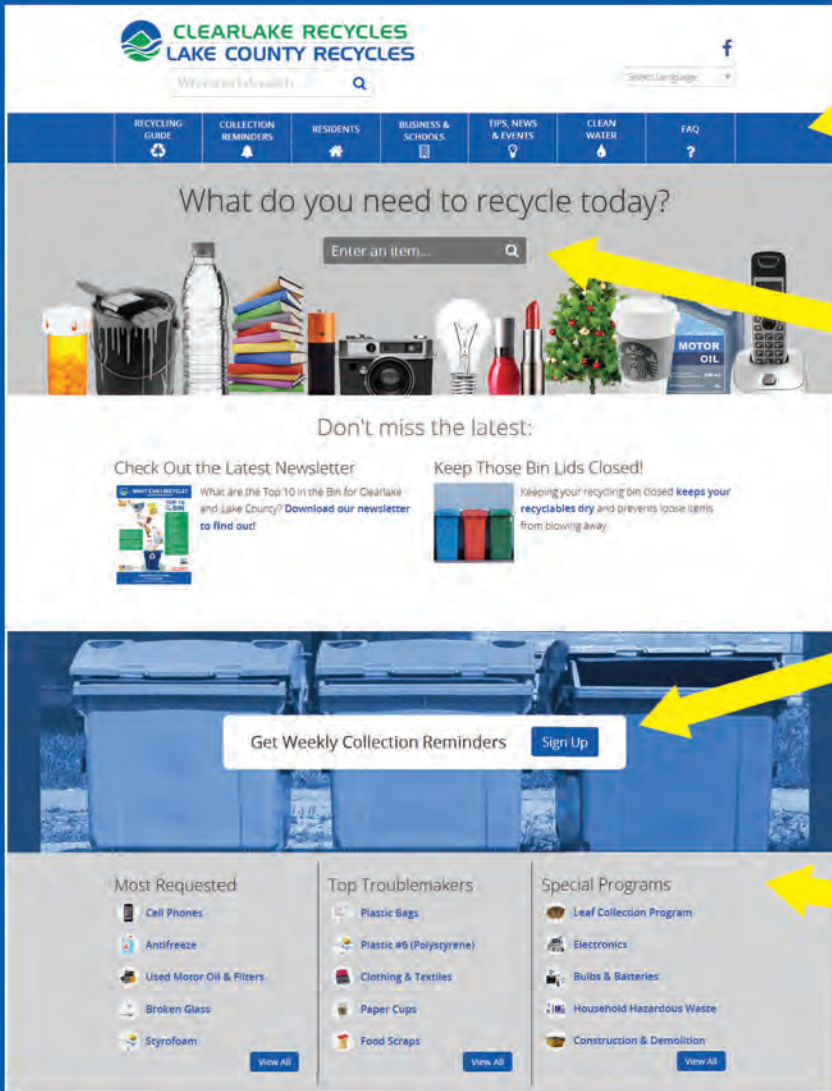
CLEARLAKE RECYCLES
LAKE COUNTY RECYCLES

What would you like to search

f

Select Language

RECYCLING GUIDE
COLLECTION REMINDERS
RESIDENTS
BUSINESS & SCHOOLS
TIPS, NEWS & EVENTS
CLEAN WATER
FAQ

What do you need to recycle today?

Enter an item...

MOTOR OIL

Don't miss the latest:

Check Out the Latest Newsletter

What are the Top 10 in the Bin for Clearlake and Lake County? **Download our newsletter to find out!**

Keep Those Bin Lids Closed!

Keeping your recycling bin closed **keeps your recyclables dry** and prevents loose items from blowing away.

Get Weekly Collection Reminders

Sign Up

Most Requested
Cell Phones
Antifreeze
Used Motor Oil & Filters
Broken Glass
Styrofoam
View All

Top Troublemakers
Plastic Bags
Plastic #6 (Polystyrene)
Clothing & Textiles
Paper Cups
Food Scraps
View All

Special Programs
Leaf Collection Program
Electronics
Bulbs & Batteries
Household Hazardous Waste
Construction & Demolition
View All